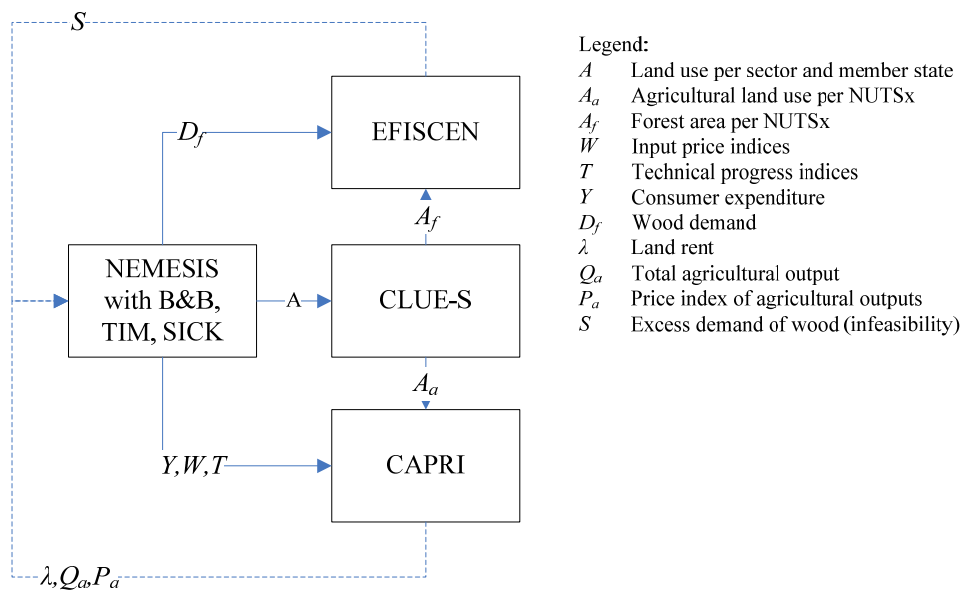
$S$

$D_f$

EFISCEN

$A_f$

NEMESIS with B&B, TIM, SICK

A

CLUE-S

$A_a$

$Y, W, T$

CAPRI

$\lambda, Q_a, P_a$

Legend:

| | |
|---|---|
| $A$ | Land use per sector and member state |
| $A_a$ | Agricultural land use per NUTSx |
| $A_f$ | Forest area per NUTSx |
| $W$ | Input price indices |
| $T$ | Technical progress indices |
| $Y$ | Consumer expenditure |
| $D_f$ | Wood demand |
| $\lambda$ | Land rent |
| $Q_a$ | Total agricultural output |
| $P_a$ | Price index of agricultural outputs |
| $S$ | Excess demand of wood (infeasibility) |